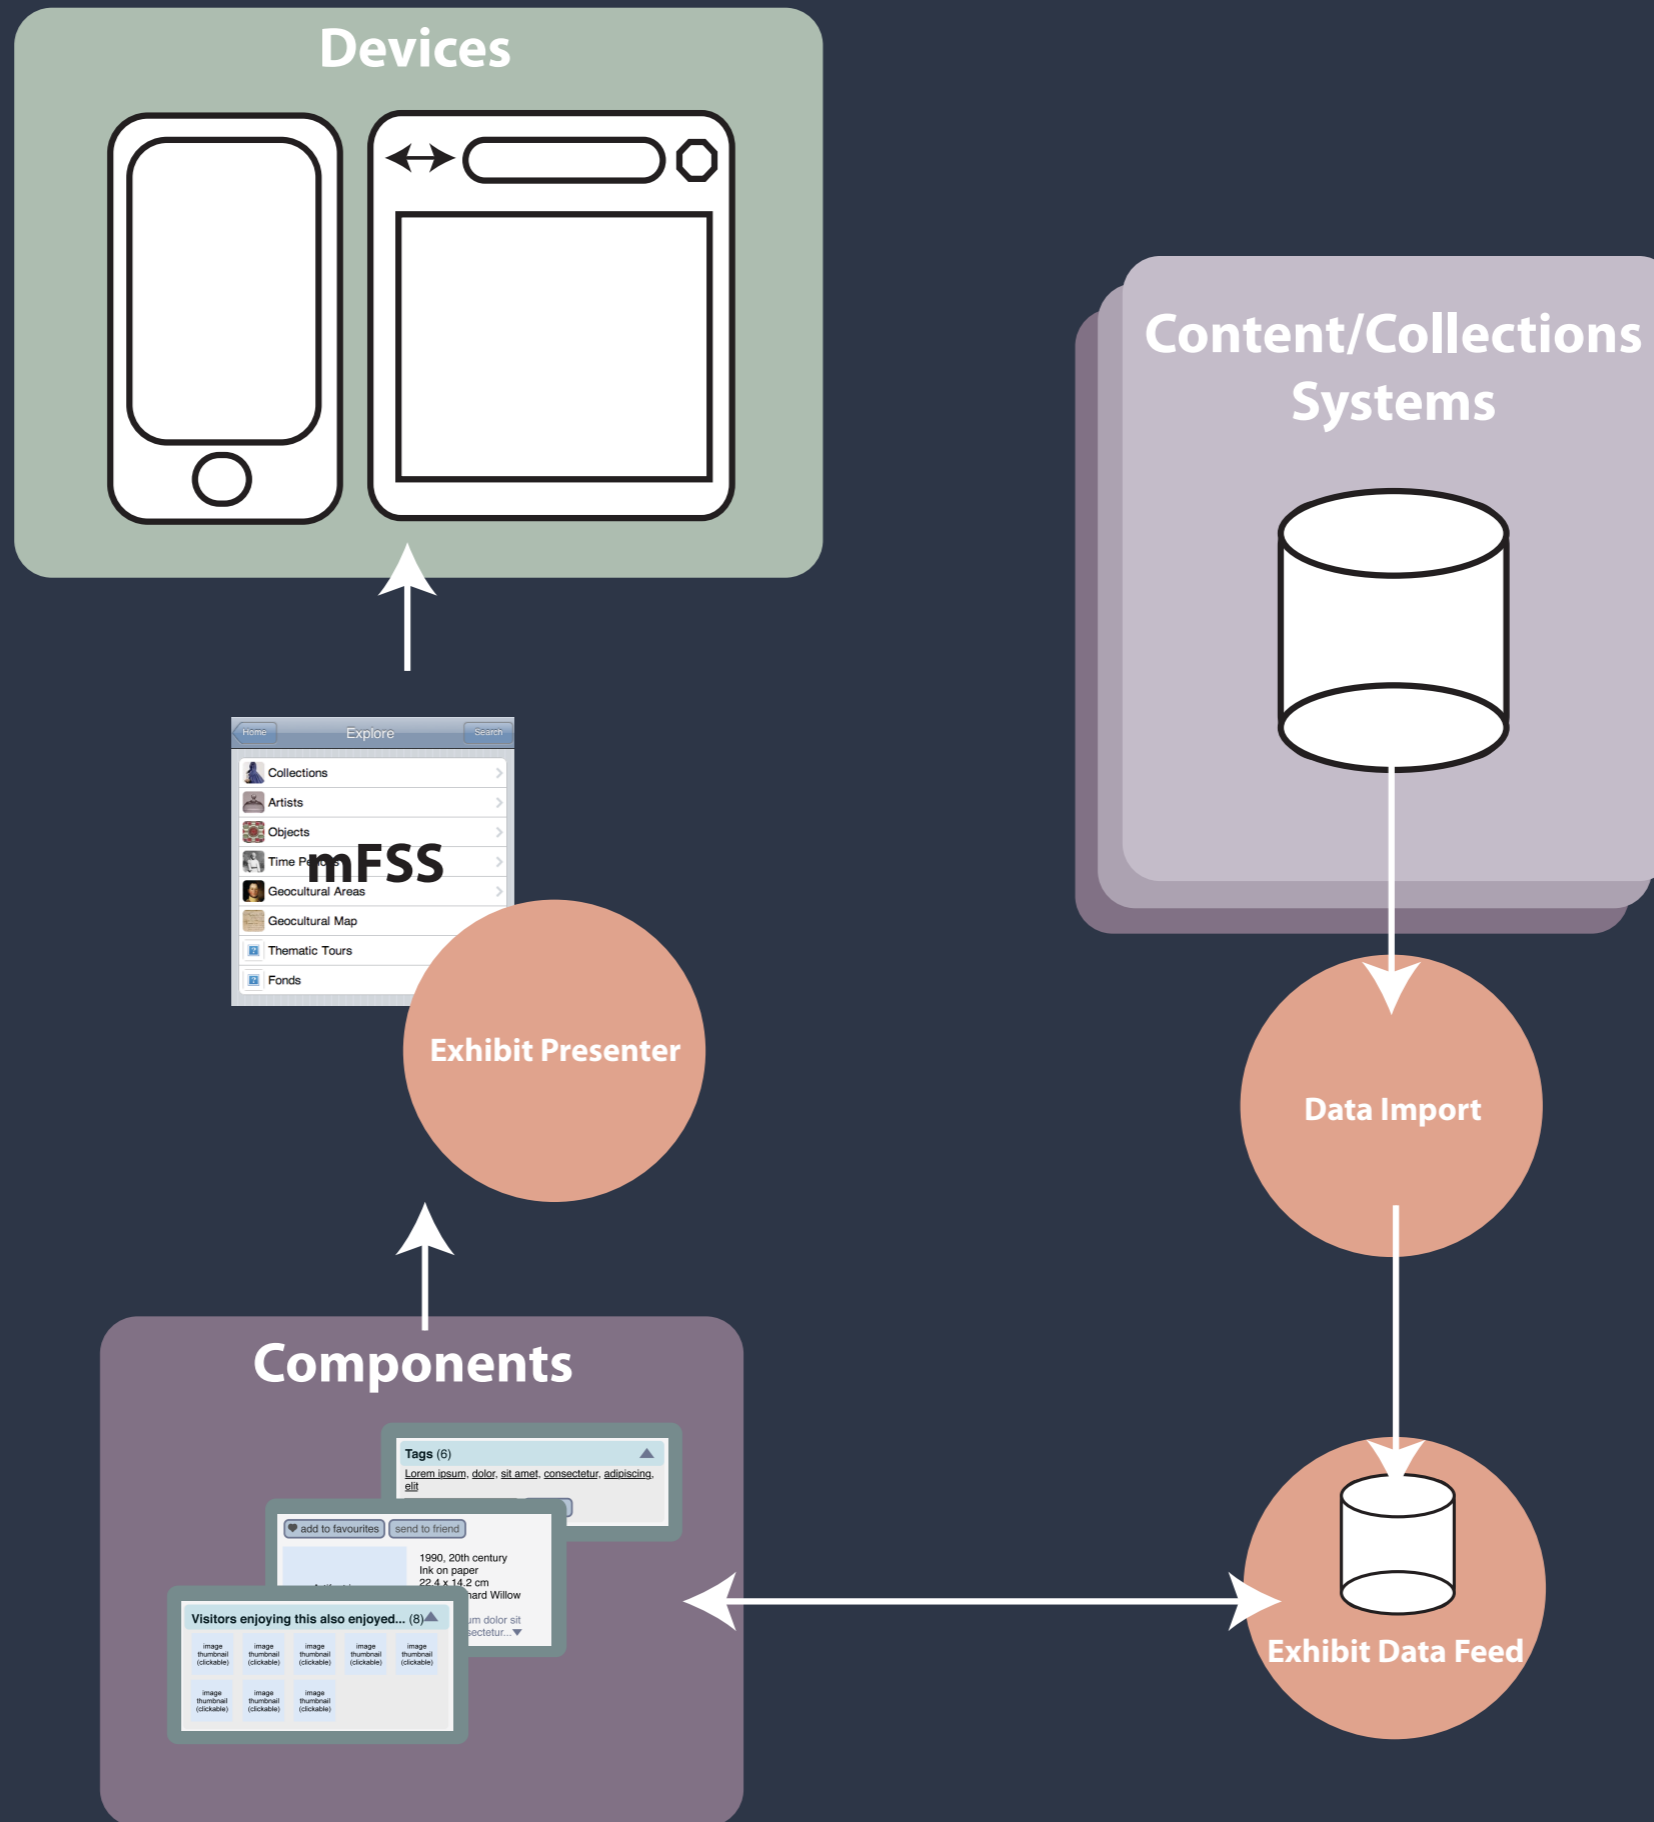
Devices

Content/Collections Systems

Home Explore Search

Collections
Artists
Objects
Time Pe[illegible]
mFSS
Geocultural Areas
Geocultural Map
Thematic Tours
Fonds

Exhibit Presenter

Data Import

Components

Tags (6)
Lorem ipsum, dolor, sit amet, consectetur, adipiscing, elit

add to favourites send to friend

1990, 20th century
Ink on paper
22.4 x 14.2 cm
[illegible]hard Willow
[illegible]m dolor sit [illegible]sectetur...

Visitors enjoying this also enjoyed... (8)

image thumbnail (clickable)
image thumbnail (clickable)
image thumbnail (clickable)
image thumbnail (clickable)
image thumbnail (clickable)
image thumbnail (clickable)
image thumbnail (clickable)
image thumbnail (clickable)

Exhibit Data Feed